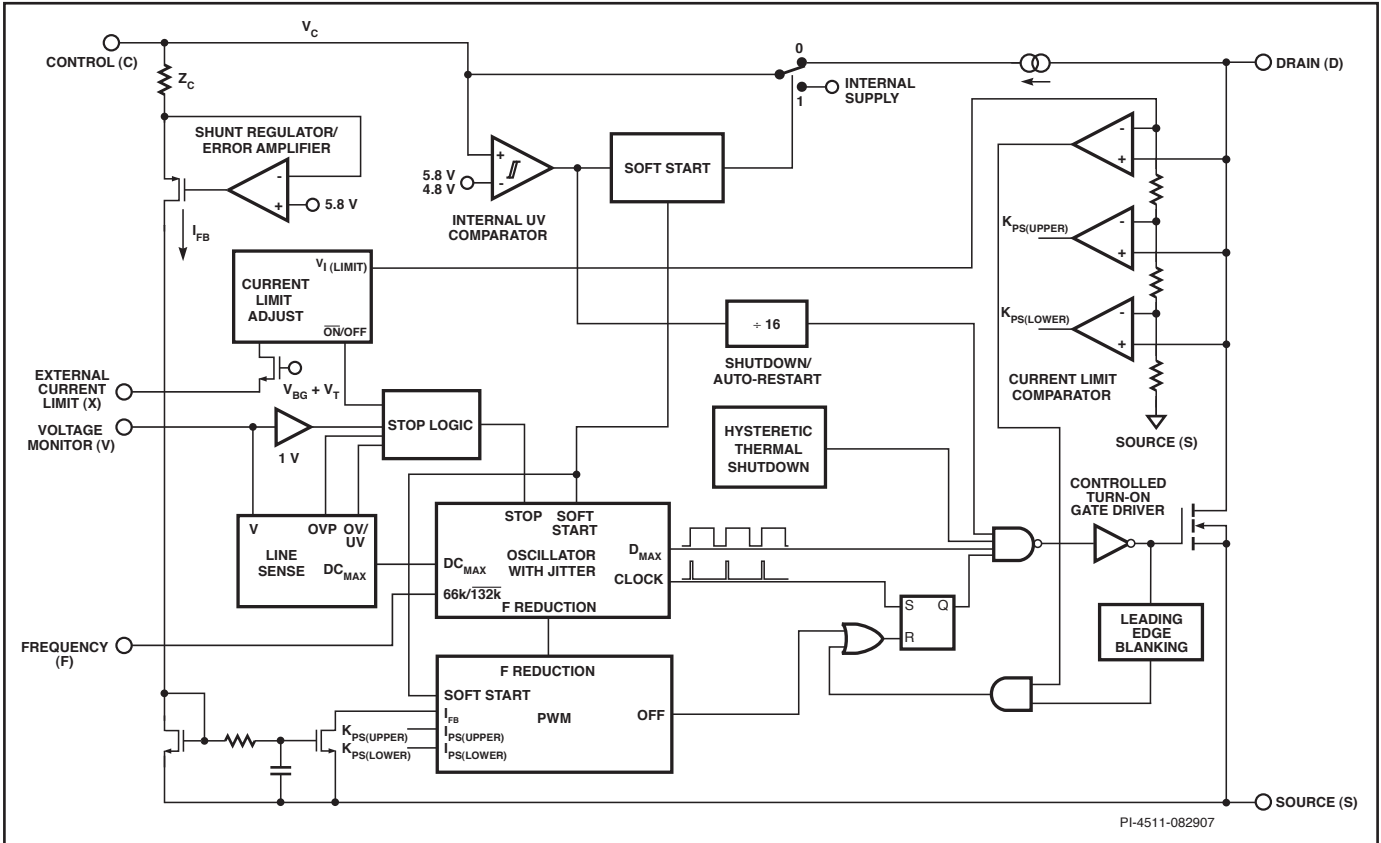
CONTROL (C)
$V_C$
$Z_C$
0
1
INTERNAL SUPPLY
DRAIN (D)
SHUNT REGULATOR/ ERROR AMPLIFIER
-
+
5.8 V
$I_{FB}$
5.8 V
4.8 V
+
-
INTERNAL UV COMPARATOR
SOFT START
-
+
$K_{PS(UPPER)}$
-
+
$K_{PS(LOWER)}$
-
+
CURRENT LIMIT ADJUST
$V_{I\ (LIMIT)}$
$\overline{ON}$/OFF
÷ 16
SHUTDOWN/ AUTO-RESTART
CURRENT LIMIT COMPARATOR
EXTERNAL CURRENT LIMIT (X)
$V_{BG} + V_T$
VOLTAGE MONITOR (V)
1 V
STOP LOGIC
HYSTERETIC THERMAL SHUTDOWN
SOURCE (S)
CONTROLLED TURN-ON GATE DRIVER
V
OVP
OV/ UV
LINE SENSE
$DC_{MAX}$
STOP
SOFT START
$DC_{MAX}$
OSCILLATOR WITH JITTER
$D_{MAX}$
CLOCK
66k/$\overline{132k}$
F REDUCTION
S
Q
R
LEADING EDGE BLANKING
FREQUENCY (F)
F REDUCTION
SOFT START
$I_{FB}$
$K_{PS(UPPER)}$
$K_{PS(LOWER)}$
$I_{PS(UPPER)}$
$I_{PS(LOWER)}$
PWM
OFF
SOURCE (S)
PI-4511-082907